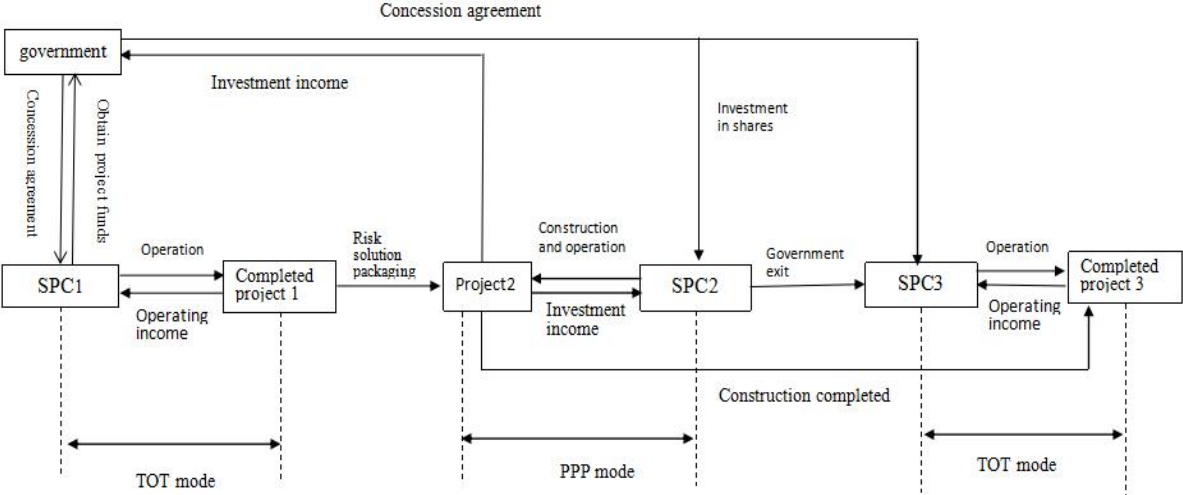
Concession agreement

government

Investment income

Concession agreement

Obtain project funds

Investment in shares

Operation

SPC1

Completed project 1

Operating income

Risk solution packaging

Construction and operation

Project2

SPC2

Investment income

Government exit

SPC3

Operation

Completed project 3

Operating income

Construction completed

TOT mode

PPP mode

TOT mode